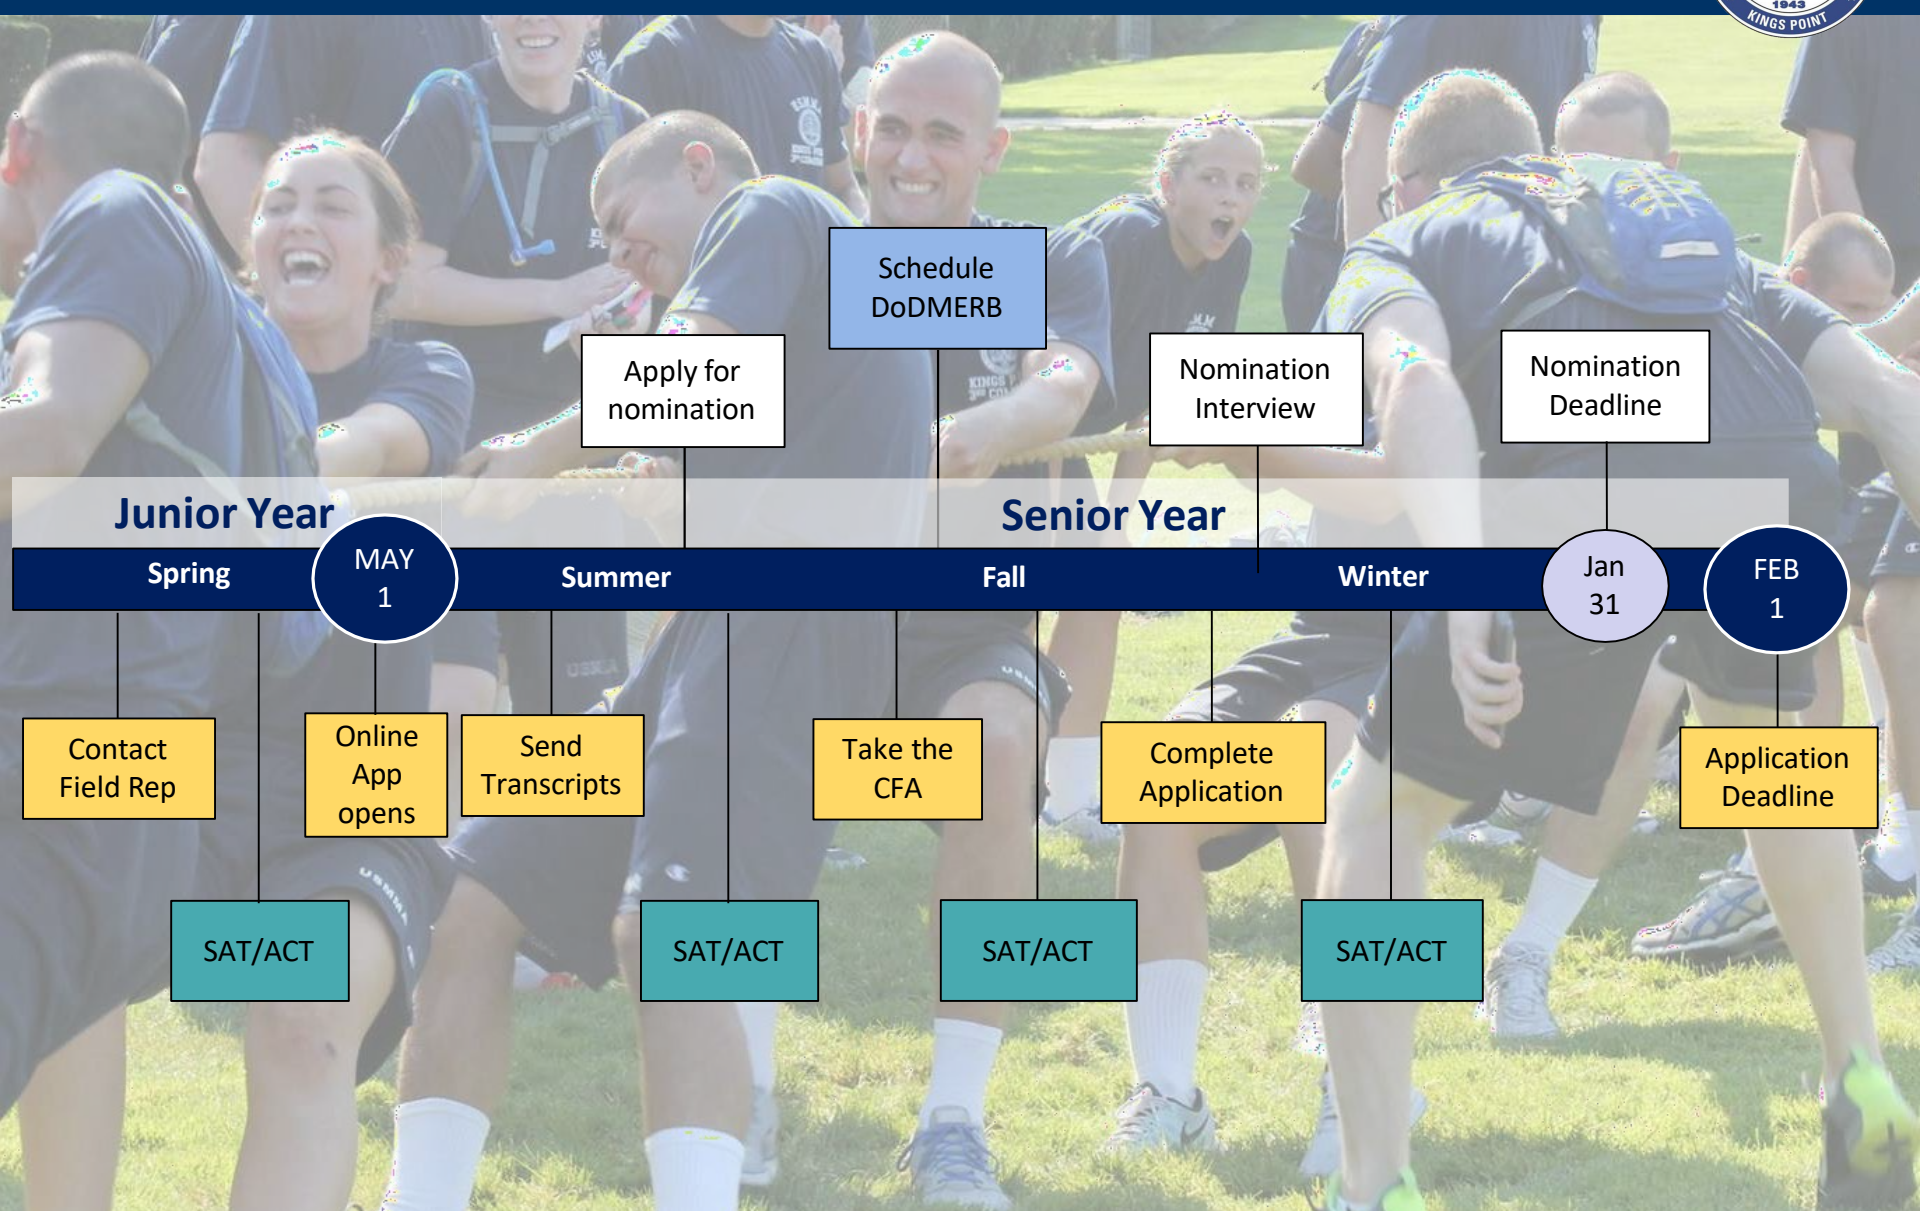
1943
KINGS POINT

Schedule DoDMERB

Apply for nomination

Nomination Interview

Nomination Deadline

Junior Year

Senior Year

Spring

MAY 1

Summer

Fall

Winter

Jan 31

FEB 1

Contact Field Rep

Online App opens

Send Transcripts

Take the CFA

Complete Application

Application Deadline

SAT/ACT

SAT/ACT

SAT/ACT

SAT/ACT